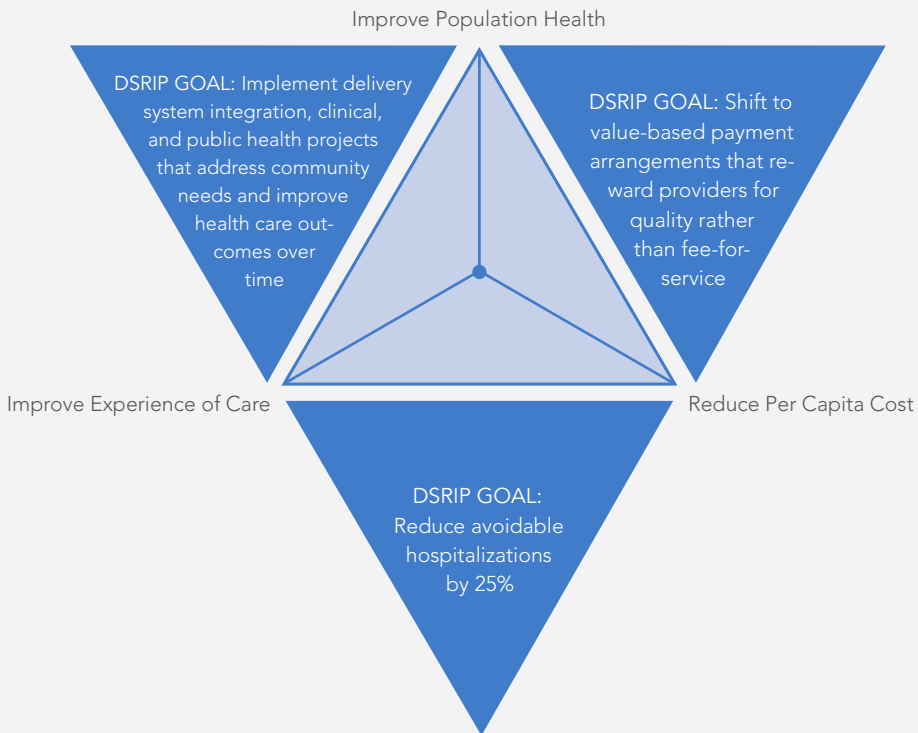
Improve Population Health

DSRIP GOAL: Implement delivery system integration, clinical, and public health projects that address community needs and improve health care outcomes over time

DSRIP GOAL: Shift to value-based payment arrangements that reward providers for quality rather than fee-for-service

Improve Experience of Care

Reduce Per Capita Cost

DSRIP GOAL: Reduce avoidable hospitalizations by 25%